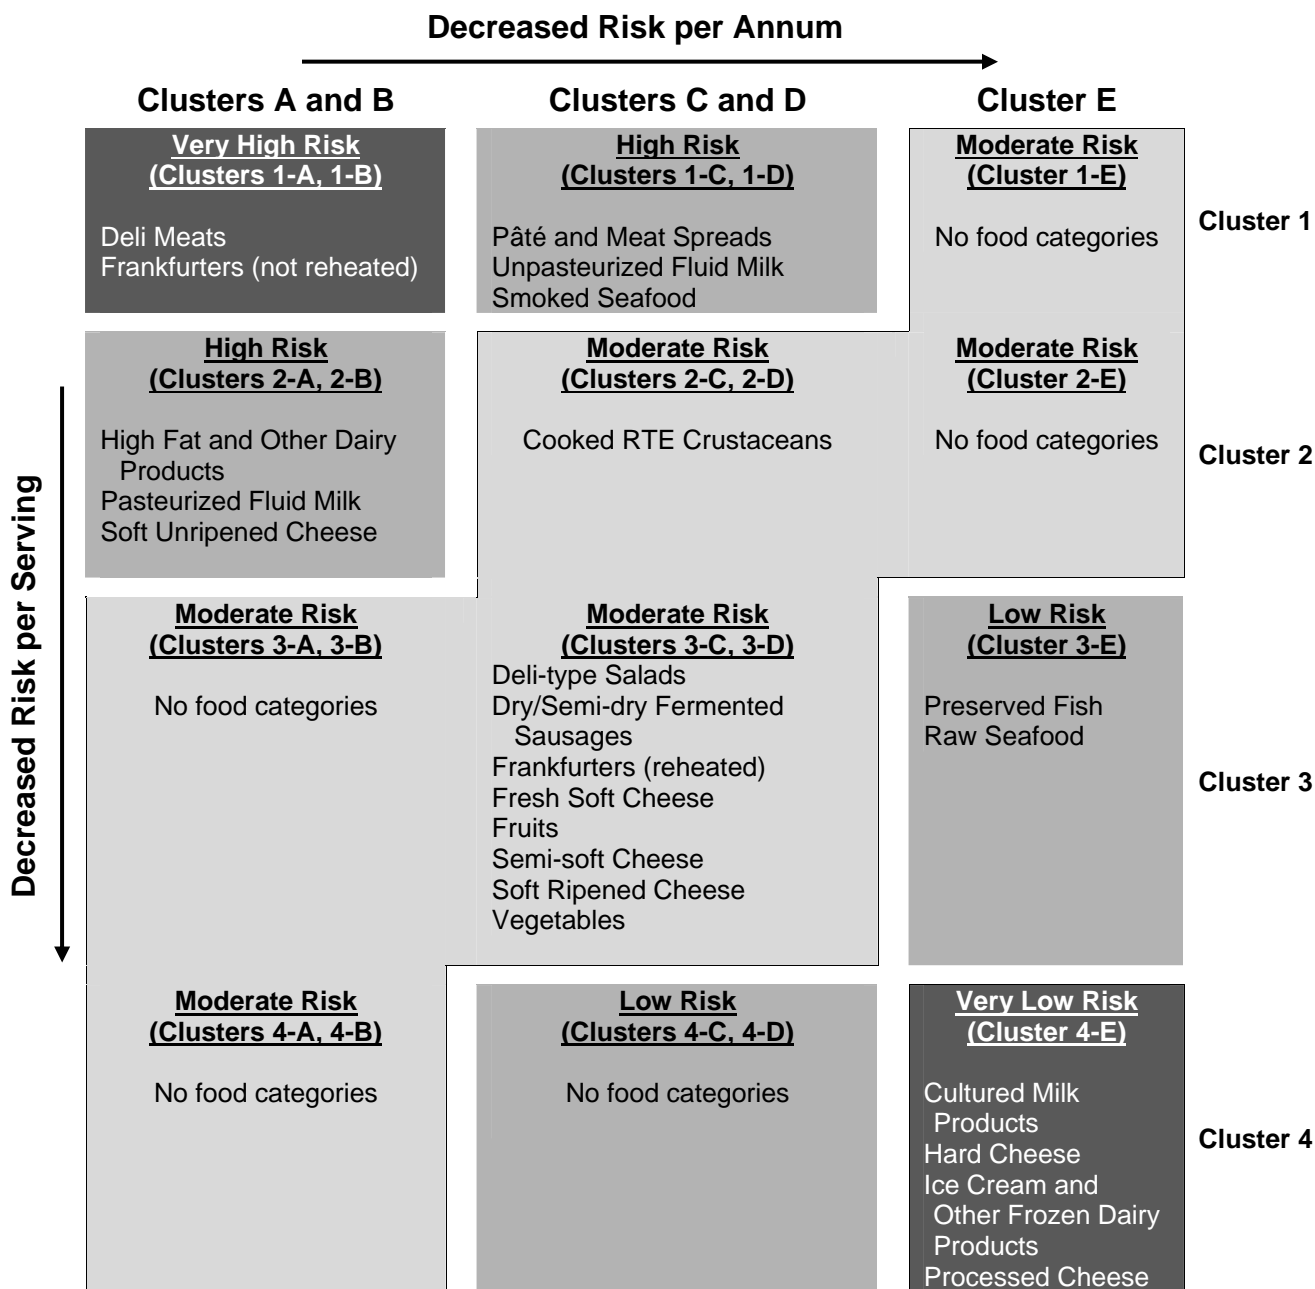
Decreased Risk per Annum

Decreased Risk per Serving

| | Clusters A and B | Clusters C and D | Cluster E | |
|---|---|---|---|---|
| | **Very High Risk (Clusters 1-A, 1-B)** Deli Meats, Frankfurters (not reheated) | **High Risk (Clusters 1-C, 1-D)** Pâté and Meat Spreads, Unpasteurized Fluid Milk, Smoked Seafood | **Moderate Risk (Cluster 1-E)** No food categories | Cluster 1 |
| | **High Risk (Clusters 2-A, 2-B)** High Fat and Other Dairy Products, Pasteurized Fluid Milk, Soft Unripened Cheese | **Moderate Risk (Clusters 2-C, 2-D)** Cooked RTE Crustaceans | **Moderate Risk (Cluster 2-E)** No food categories | Cluster 2 |
| | **Moderate Risk (Clusters 3-A, 3-B)** No food categories | **Moderate Risk (Clusters 3-C, 3-D)** Deli-type Salads, Dry/Semi-dry Fermented Sausages, Frankfurters (reheated), Fresh Soft Cheese, Fruits, Semi-soft Cheese, Soft Ripened Cheese, Vegetables | **Low Risk (Cluster 3-E)** Preserved Fish, Raw Seafood | Cluster 3 |
| | **Moderate Risk (Clusters 4-A, 4-B)** No food categories | **Low Risk (Clusters 4-C, 4-D)** No food categories | **Very Low Risk (Cluster 4-E)** Cultured Milk Products, Hard Cheese, Ice Cream and Other Frozen Dairy Products, Processed Cheese | Cluster 4 |